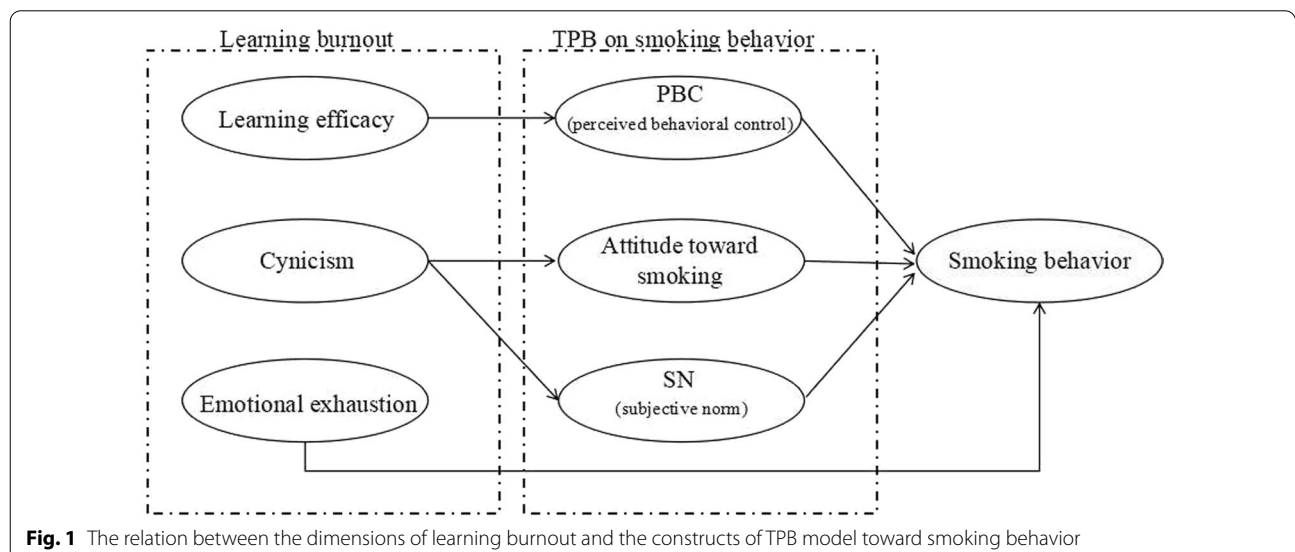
Learning burnout

TPB on smoking behavior

Learning efficacy

PBC
(perceived behavioral control)

Cynicism

Attitude toward smoking

Smoking behavior

Emotional exhaustion

SN
(subjective norm)

**Fig. 1** The relation between the dimensions of learning burnout and the constructs of TPB model toward smoking behavior